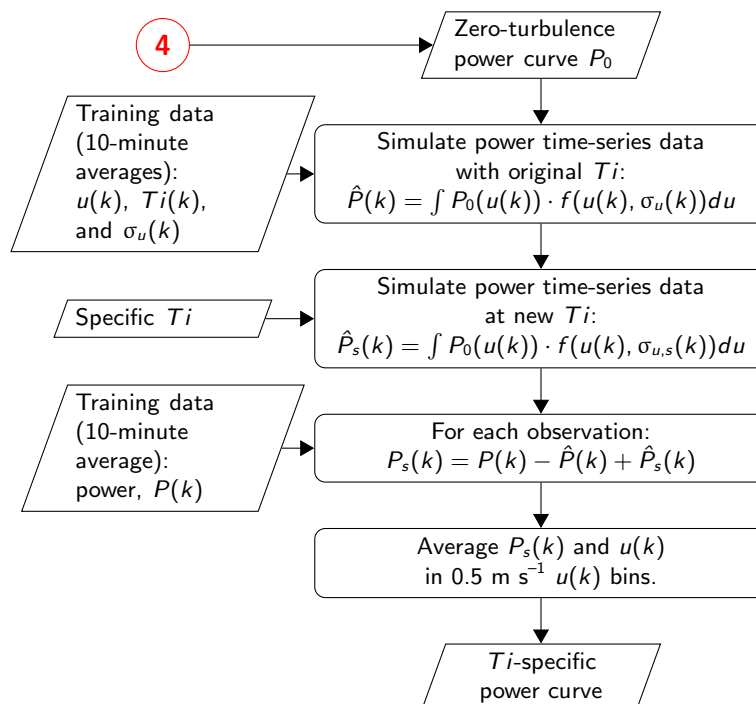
4

Zero-turbulence power curve $P_0$

Training data (10-minute averages): $u(k)$, $Ti(k)$, and $\sigma_u(k)$

Simulate power time-series data with original $Ti$: $\hat{P}(k) = \int P_0(u(k)) \cdot f(u(k), \sigma_u(k))du$

Specific $Ti$

Simulate power time-series data at new $Ti$: $\hat{P}_s(k) = \int P_0(u(k)) \cdot f(u(k), \sigma_{u,s}(k))du$

Training data (10-minute average): power, $P(k)$

For each observation: $P_s(k) = P(k) - \hat{P}(k) + \hat{P}_s(k)$

Average $P_s(k)$ and $u(k)$ in 0.5 m s$^{-1}$ $u(k)$ bins.

$Ti$-specific power curve